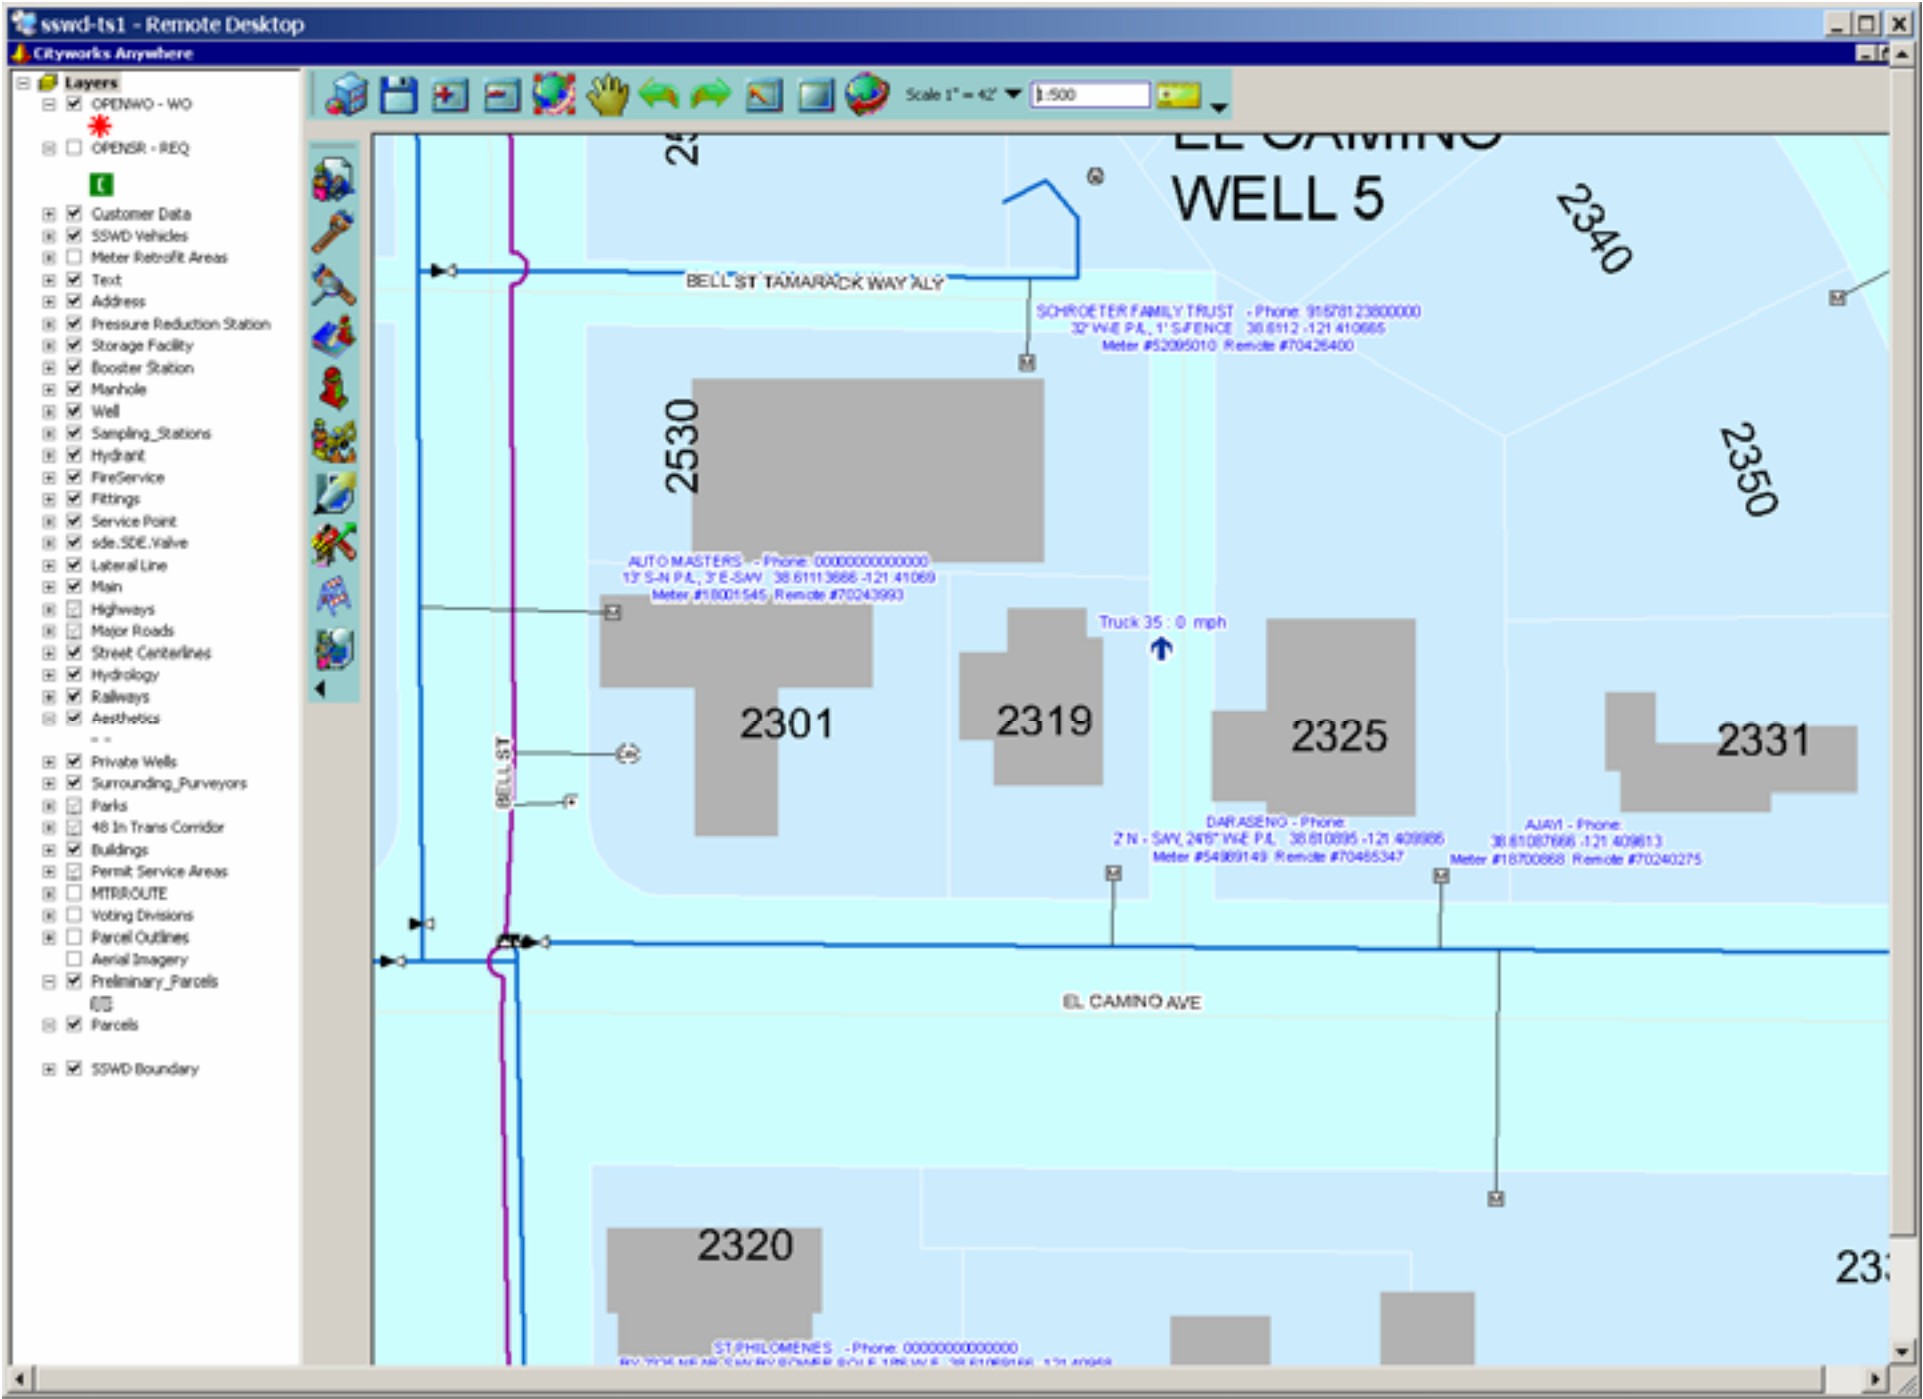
sswd-ts1 - Remote Desktop
Cityworks Anywhere

Layers
OPENWO - WO
OPENSR - REQ
Customer Data
SSWD Vehicles
Meter Retrofit Areas
Text
Address
Pressure Reduction Station
Storage Facility
Booster Station
Manhole
Well
Sampling_Stations
Hydrant
FireService
Fittings
Service Point
sde.SDE.Valve
Lateral Line
Main
Highways
Major Roads
Street Centerlines
Hydrology
Railways
Aesthetics
Private Wells
Surrounding_Purveyors
Parks
48 In Trans Corridor
Buildings
Permit Service Areas
MTRROUTE
Voting Divisions
Parcel Outlines
Aerial Imagery
Preliminary_Parcels
Parcels
SSWD Boundary

Scale 1" = 42'
1:500

24
EL CAMINO
WELL 5
2340
BELL ST TAMARACK WAY ALY
SCHROETER FAMILY TRUST - Phone: 91678123800000
32' W-E P/L, 1' S-FENCE 38.6112 -121.410665
Meter #52095010 Remote #70426400
2530
2350
AUTO MASTERS - Phone: 000000000000000
13' S-N P/L, 3' E-SAW 38.61113666 -121.41069
Meter #18001545 Remote #70243993
Truck 35 : 0 mph
2301
2319
2325
2331
BELL ST
DARASENO - Phone:
2' N - SAW, 24'6" W-E P/L 38.610895 -121.409986
Meter #54989149 Remote #70465347
AJAYI - Phone:
38.61087666 -121.409613
Meter #18700868 Remote #70240275
EL CAMINO AVE
2320
23
ST PHILOMENES - Phone: 000000000000000
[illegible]